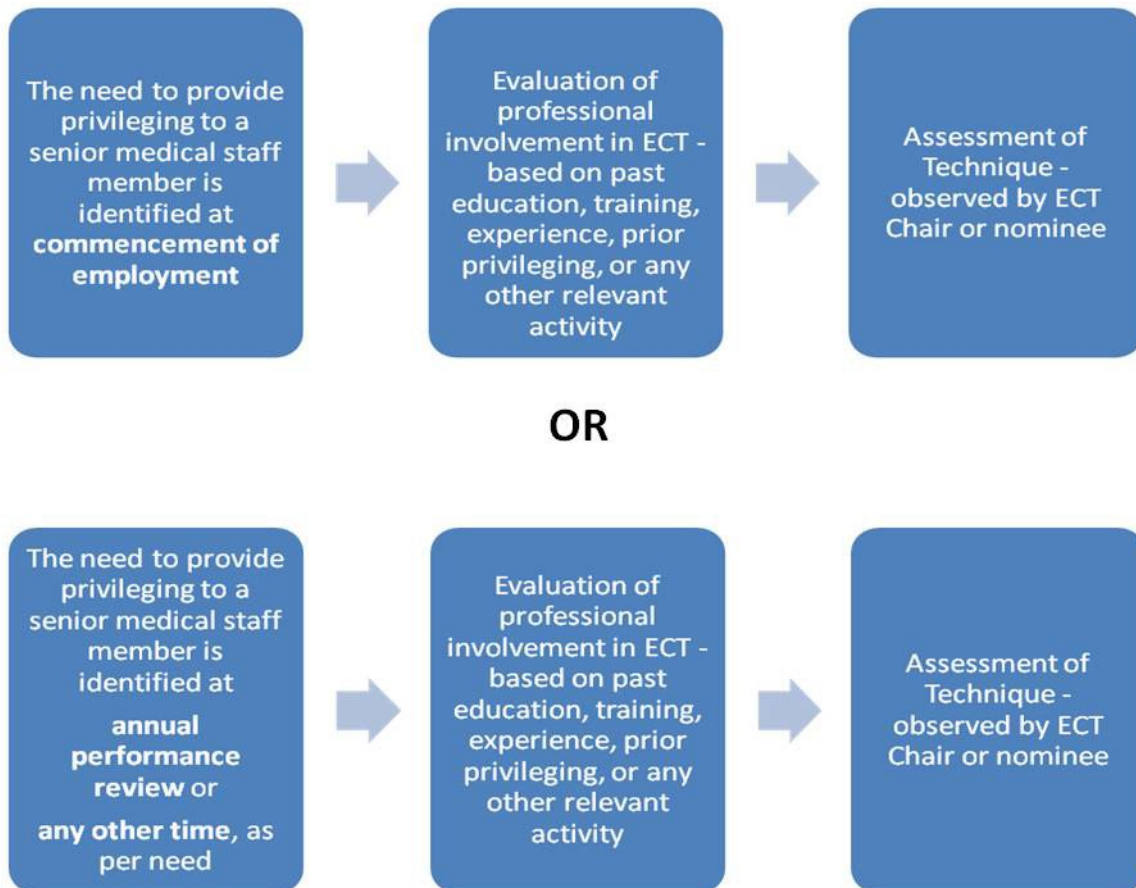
The need to provide privileging to a senior medical staff member is identified at **commencement of employment**

Evaluation of professional involvement in ECT - based on past education, training, experience, prior privileging, or any other relevant activity

Assessment of Technique - observed by ECT Chair or nominee

OR

The need to provide privileging to a senior medical staff member is identified at

**annual performance review** or

**any other time**, as per need

Evaluation of professional involvement in ECT - based on past education, training, experience, prior privileging, or any other relevant activity

Assessment of Technique - observed by ECT Chair or nominee